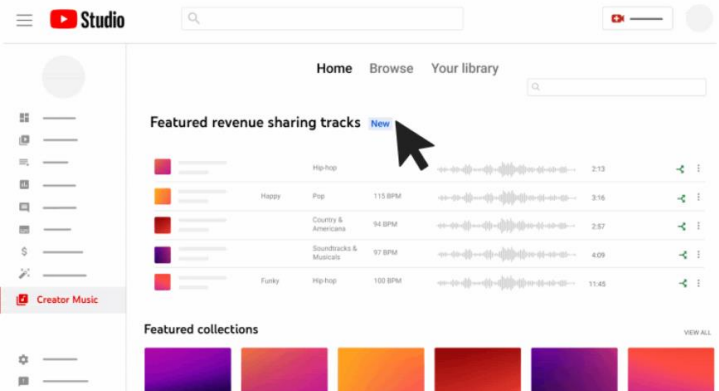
Studio

Home Browse Your library

Featured revenue sharing tracks New

| | Hip-hop | | 2:13 |
|---|---|---|---|
| Happy | Pop | 115 BPM | 3:16 |
| | Country & Americana | 94 BPM | 2:57 |
| | Soundtracks & Musicals | 97 BPM | 4:09 |
| Funky | Hip-hop | 100 BPM | 11:45 |

Creator Music

Featured collections

VIEW ALL